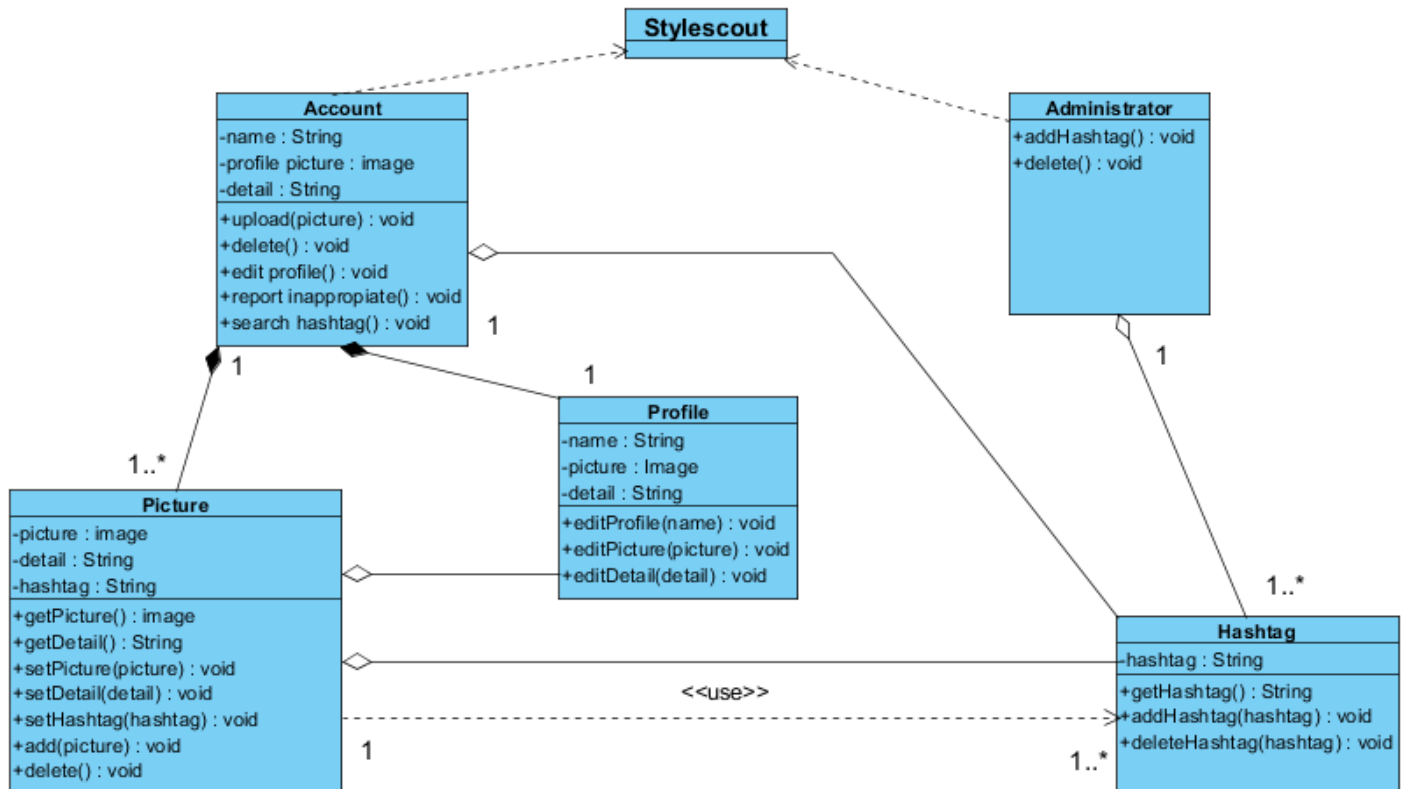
Stylescout

Account
-name : String
-profile picture : image
-detail : String
+upload(picture) : void
+delete() : void
+edit profile() : void
+report inappropiate() : void
+search hashtag() : void

Administrator
+addHashtag() : void
+delete() : void

1

1

1

1

1..*

Profile
-name : String
-picture : Image
-detail : String
+editProfile(name) : void
+editPicture(picture) : void
+editDetail(detail) : void

Picture
-picture : image
-detail : String
-hashtag : String
+getPicture() : image
+getDetail() : String
+setPicture(picture) : void
+setDetail(detail) : void
+setHashtag(hashtag) : void
+add(picture) : void
+delete() : void

1..*

Hashtag
-hashtag : String
+getHashtag() : String
+addHashtag(hashtag) : void
+deleteHashtag(hashtag) : void

<<use>>

1

1..*